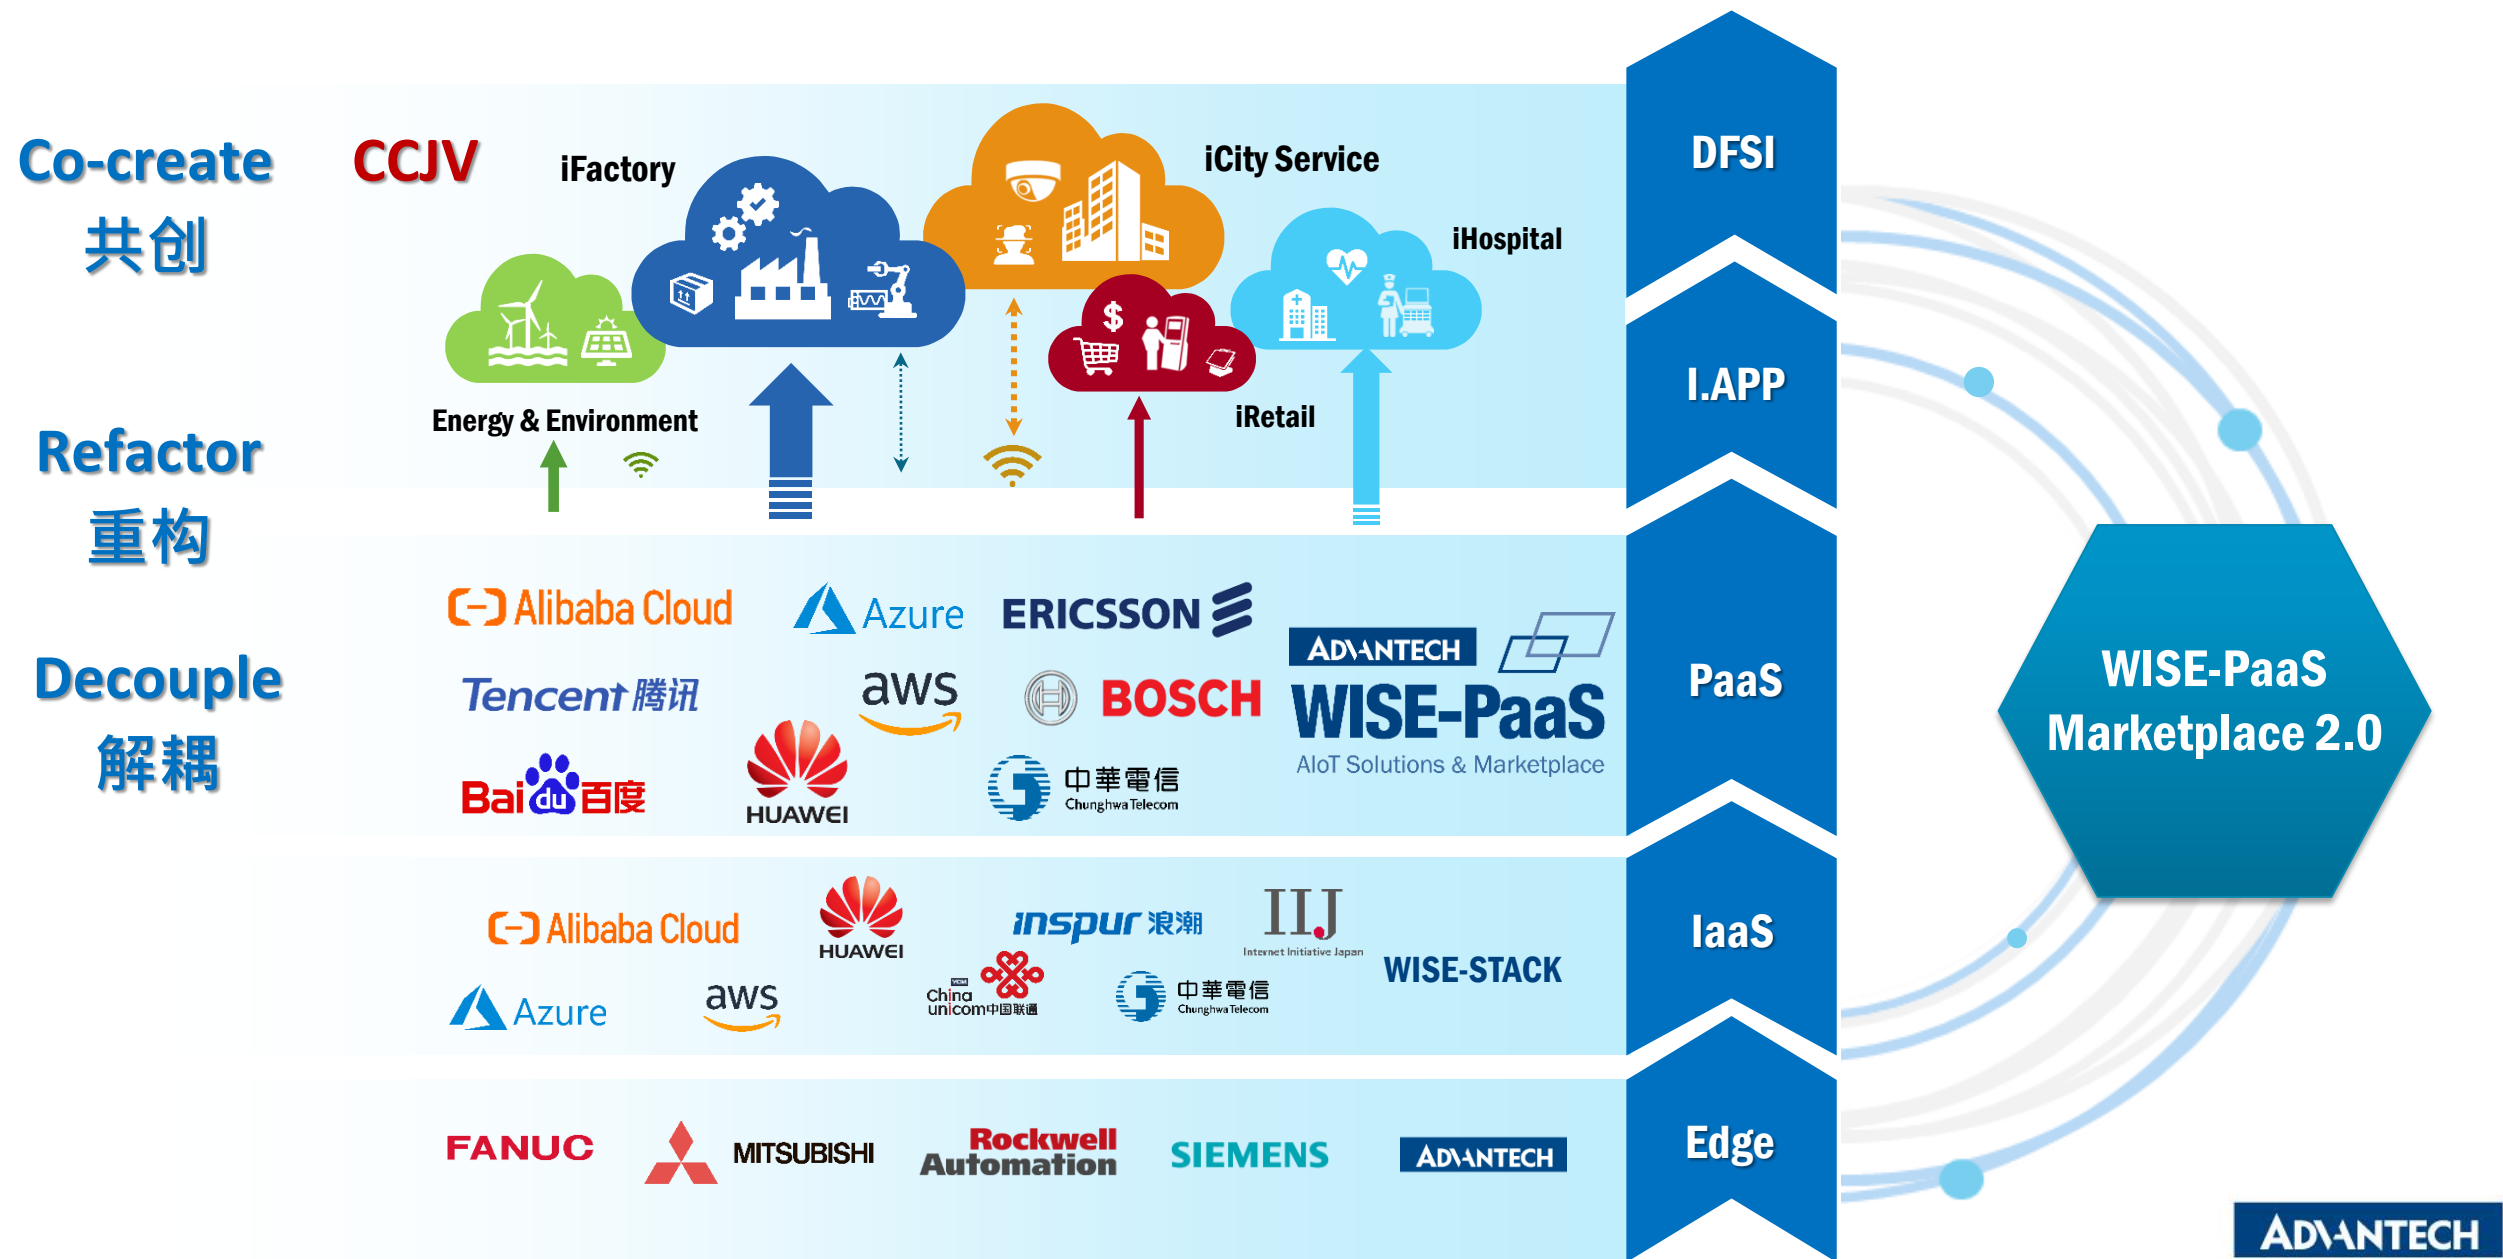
Co-create
共创

CCJV

iFactory

iCity Service

iHospital

Energy & Environment

iRetail

Refactor
重构

Decouple
解耦

Alibaba Cloud

Azure

ERICSSON

ADVANTECH

Tencent腾讯

aws

BOSCH

WISE-PaaS

AIoT Solutions & Marketplace

Bai du 百度

HUAWEI

中華電信
Chunghwa Telecom

Alibaba Cloud

HUAWEI

inspur 浪潮

IIJ
Internet Initiative Japan

WISE-STACK

Azure

aws

China unicom中国联通

中華電信
Chunghwa Telecom

FANUC

MITSUBISHI

Rockwell Automation

SIEMENS

ADVANTECH

DFSI

I.APP

PaaS

IaaS

Edge

WISE-PaaS Marketplace 2.0

ADVANTECH